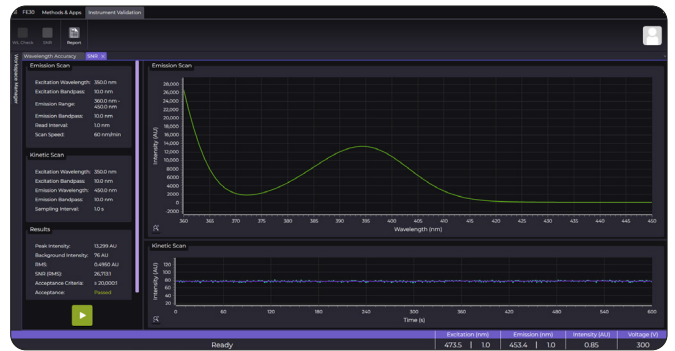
FS30 Methods & Apps Instrument Validation

Wl. Check SNR Report

Wavelength Accuracy SNR ×

Instrument Manager

Emission Scan

Excitation Wavelength: 350.0 nm
Excitation Bandpass: 10.0 nm
Emission Range: 360.0 nm - 450.0 nm
Emission Bandpass: 10.0 nm
Read Interval: 1.0 nm
Scan Speed: 60 nm/min

Kinetic Scan

Excitation Wavelength: 350.0 nm
Excitation Bandpass: 10.0 nm
Emission Wavelength: 450.0 nm
Emission Bandpass: 10.0 nm
Sampling Interval: 1.0 s

Results

Peak Intensity: 13,299 AU
Background Intensity: 76 AU
RMS: 0.4950 AU
SNR (RMS): 26,713.1
Acceptance Criteria: ≥ 20,000:1
Acceptance: Passed

Emission Scan

28,000
26,000
24,000
22,000
20,000
18,000
16,000
14,000
12,000
10,000
8000
6000
4000
2000
0
-2000

Intensity (AU)

360 365 370 375 380 385 390 395 400 405 410 415 420 425 430 435 440 445 450

Wavelength (nm)

Kinetic Scan

120
100
80
60
40
20

Intensity (AU)

0 60 120 180 240 300 360 420 480 540 600

Time (s)

Ready

| Excitation (nm) | | Emission (nm) | | Intensity (AU) | Voltage (V) |
|---|---|---|---|---|---|
| 473.5 | 1.0 | 453.4 | 1.0 | 0.85 | 300 |